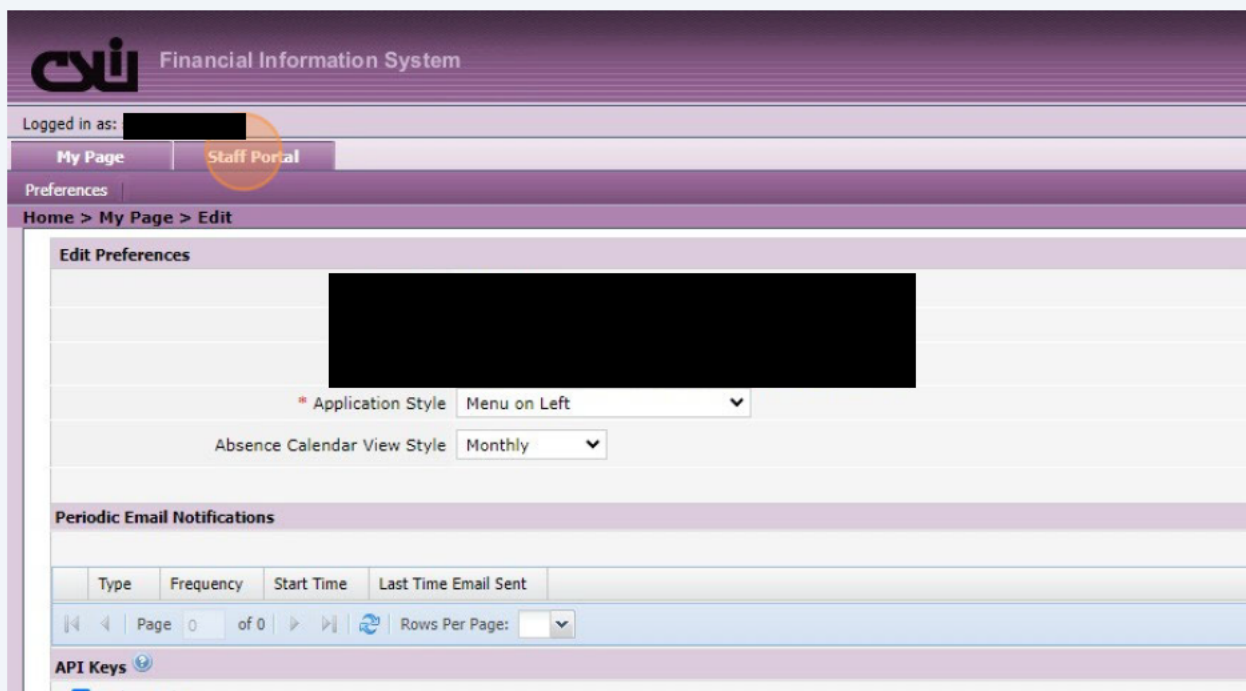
CSIU Financial Information System

Logged in as: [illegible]

My Page
Staff Portal

Preferences

Home > My Page > Edit

Edit Preferences

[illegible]

* Application Style Menu on Left

Absence Calendar View Style Monthly

Periodic Email Notifications

| | Type | Frequency | Start Time | Last Time Email Sent |
|---|---|---|---|---|

Page 0 of 0 Rows Per Page:

API Keys